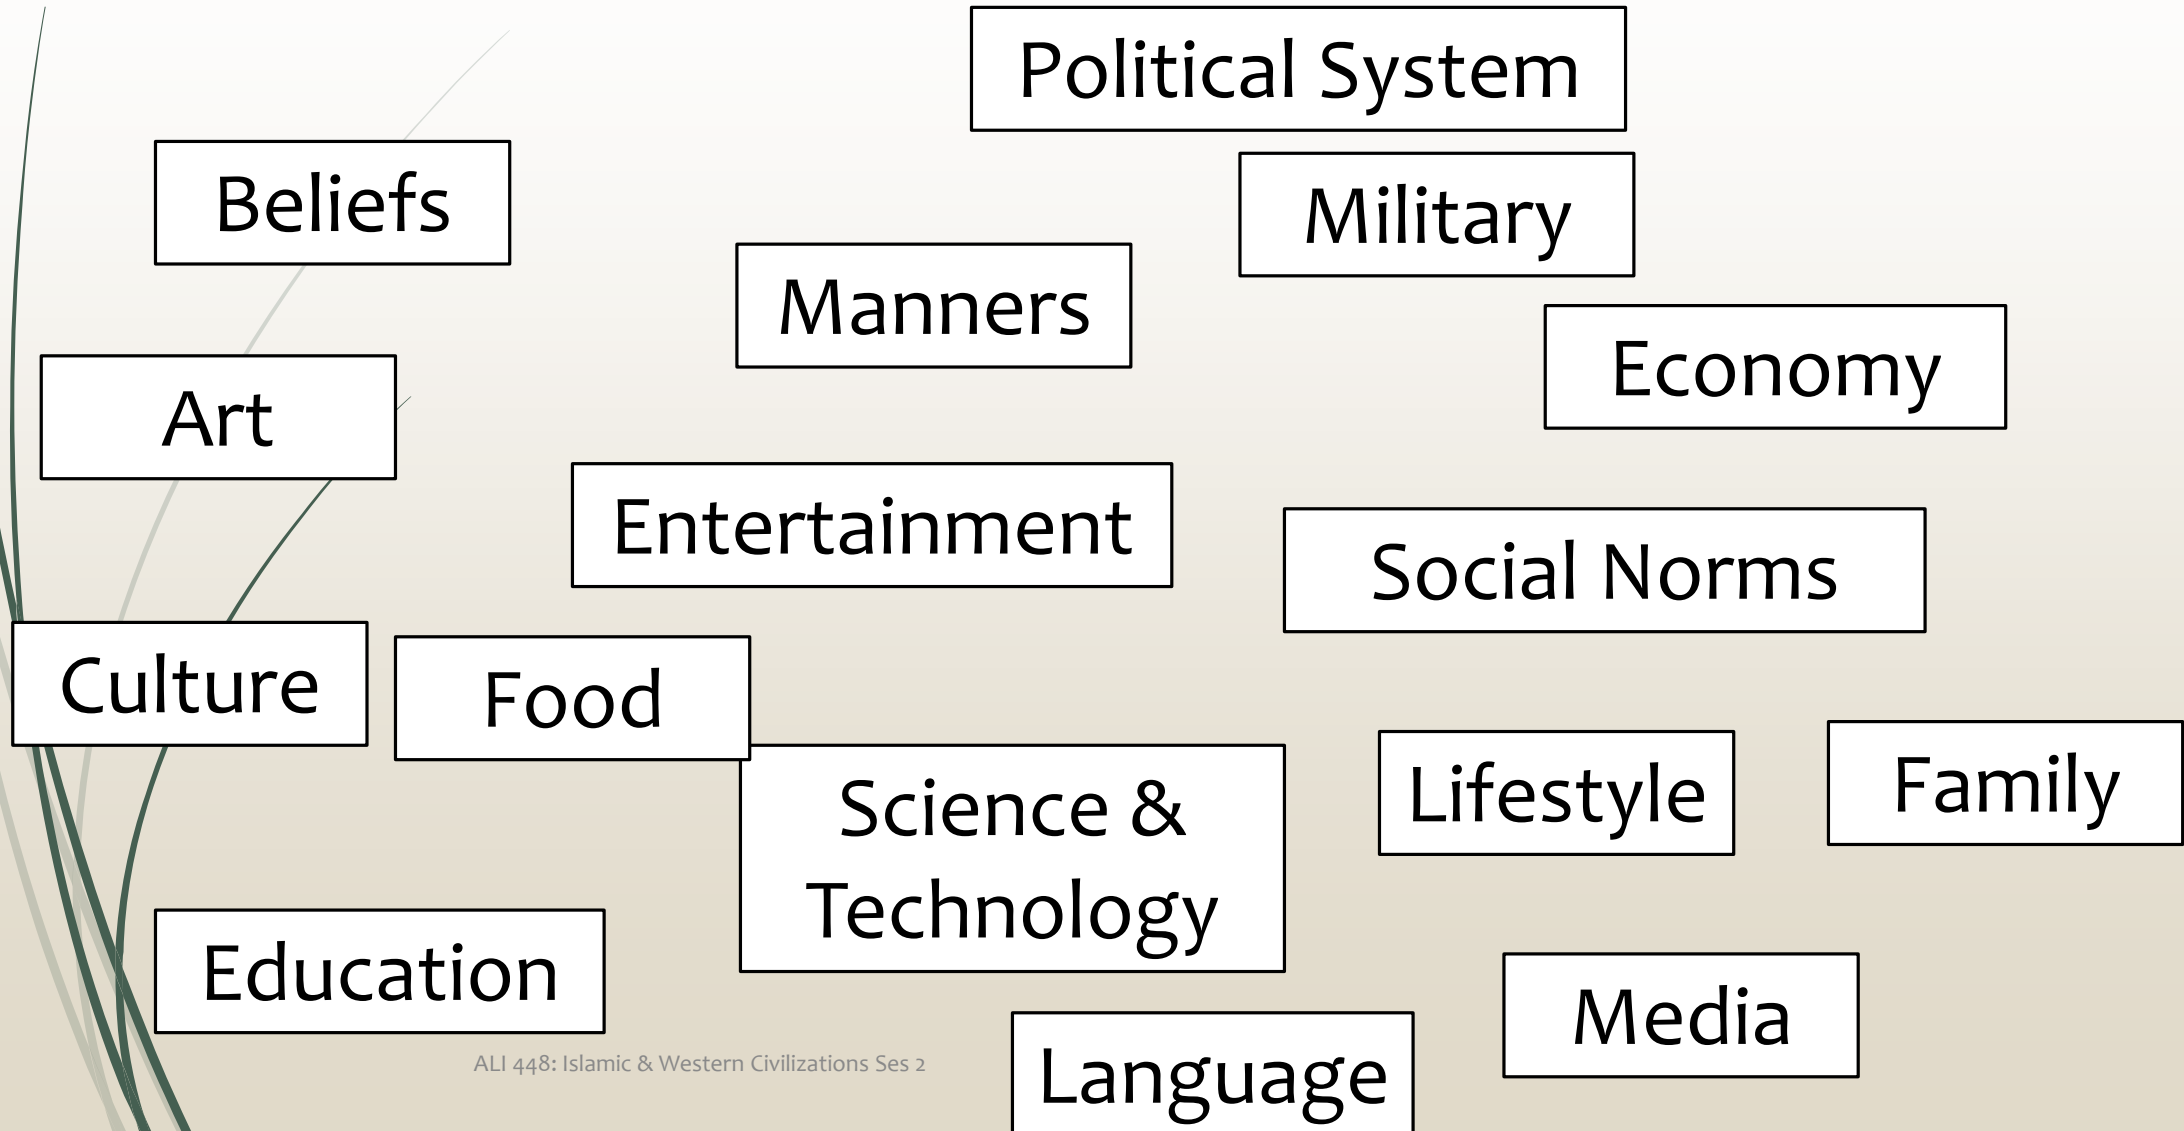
Political System

Beliefs

Military

Manners

Economy

Art

Entertainment

Social Norms

Culture

Food

Science & Technology

Lifestyle

Family

Education

Media

ALI 448: Islamic & Western Civilizations Ses 2

Language